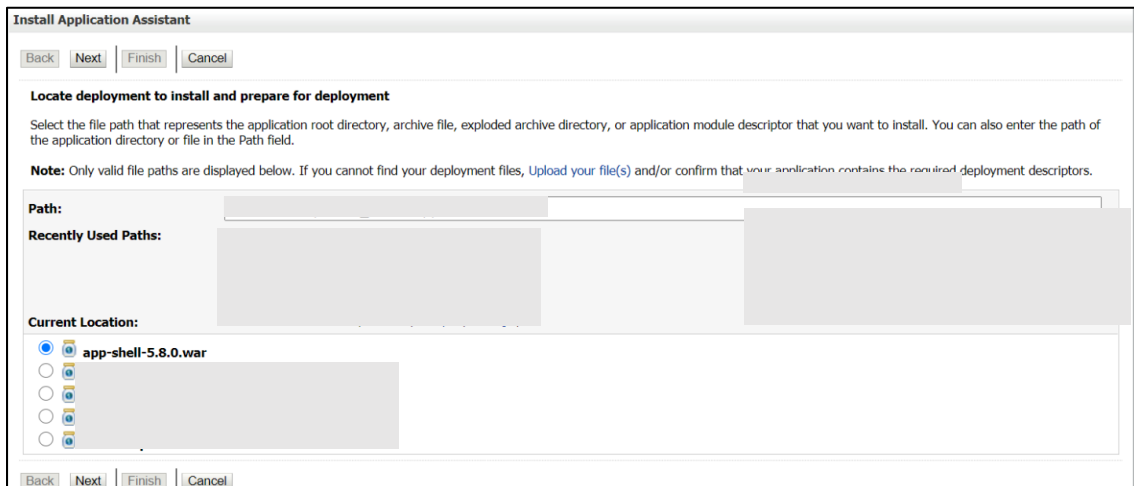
Install Application Assistant

Back Next Finish Cancel

Locate deployment to install and prepare for deployment

Select the file path that represents the application root directory, archive file, exploded archive directory, or application module descriptor that you want to install. You can also enter the path of the application directory or file in the Path field.

Note: Only valid file paths are displayed below. If you cannot find your deployment files, Upload your file(s) and/or confirm that your application contains the required deployment descriptors.

Path: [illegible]

Recently Used Paths: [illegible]

Current Location: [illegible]

app-shell-5.8.0.war
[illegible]
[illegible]
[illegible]
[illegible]

Back Next Finish Cancel